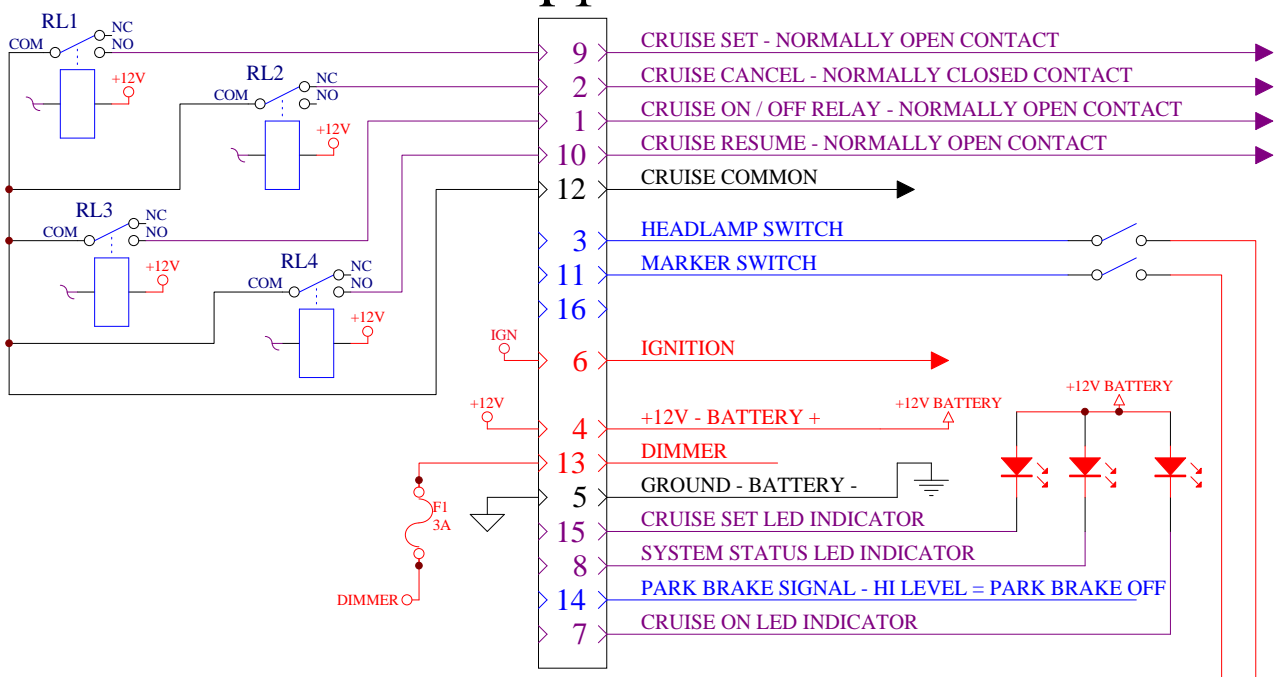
RL1
COM
NC
NO
+12V
RL2
COM
NC
NO
+12V
RL3
COM
NC
NO
+12V
RL4
COM
NC
NO
+12V
IGN
+12V
F1
3A
DIMMER

9 CRUISE SET - NORMALLY OPEN CONTACT
2 CRUISE CANCEL - NORMALLY CLOSED CONTACT
1 CRUISE ON / OFF RELAY - NORMALLY OPEN CONTACT
10 CRUISE RESUME - NORMALLY OPEN CONTACT
12 CRUISE COMMON
3 HEADLAMP SWITCH
11 MARKER SWITCH
16
6 IGNITION
4 +12V - BATTERY +
+12V BATTERY
+12V BATTERY
13 DIMMER
5 GROUND - BATTERY -
15 CRUISE SET LED INDICATOR
8 SYSTEM STATUS LED INDICATOR
14 PARK BRAKE SIGNAL - HI LEVEL = PARK BRAKE OFF
7 CRUISE ON LED INDICATOR